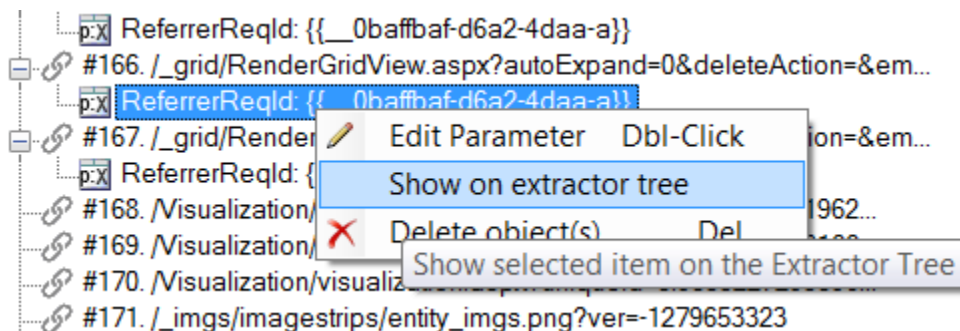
p:x ReferrerReqId: {{__0baffbaf-d6a2-4daa-a}}

#166. /_grid/RenderGridView.aspx?autoExpand=0&deleteAction=&em...

p:x ReferrerReqId: {{__0baffbaf-d6a2-4daa-a}}

#167. /_grid/Render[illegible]ion=&em...

p:x ReferrerReqId: {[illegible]

#168. /Visualization/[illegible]1962...

#169. /Visualization/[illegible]

#170. /Visualization/visualiz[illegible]

#171. /_imgs/imagestrips/entity_imgs.png?ver=-1279653323

Edit Parameter Dbl-Click

Show on extractor tree

Delete object(s) Del

Show selected item on the Extractor Tree